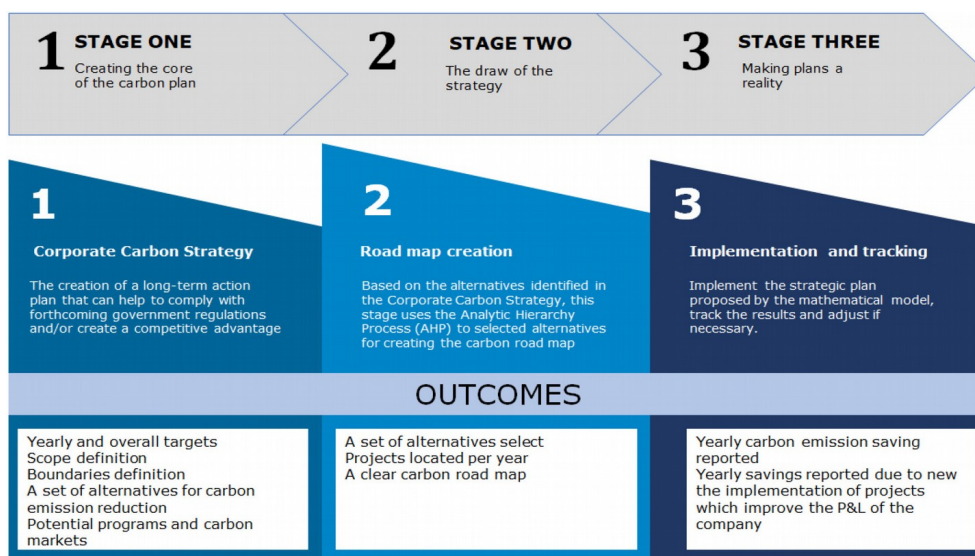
1 STAGE ONE
Creating the core of the carbon plan

2 STAGE TWO
The draw of the strategy

3 STAGE THREE
Making plans a reality

1
Corporate Carbon Strategy
The creation of a long-term action plan that can help to comply with forthcoming government regulations and/or create a competitive advantage

2
Road map creation
Based on the alternatives identified in the Corporate Carbon Strategy, this stage uses the Analytic Hierarchy Process (AHP) to selected alternatives for creating the carbon road map

3
Implementation and tracking
Implement the strategic plan proposed by the mathematical model, track the results and adjust if necessary.

OUTCOMES

Yearly and overall targets
Scope definition
Boundaries definition
A set of alternatives for carbon emission reduction
Potential programs and carbon markets

A set of alternatives select
Projects located per year
A clear carbon road map

Yearly carbon emission saving reported
Yearly savings reported due to new the implementation of projects which improve the P&L of the company